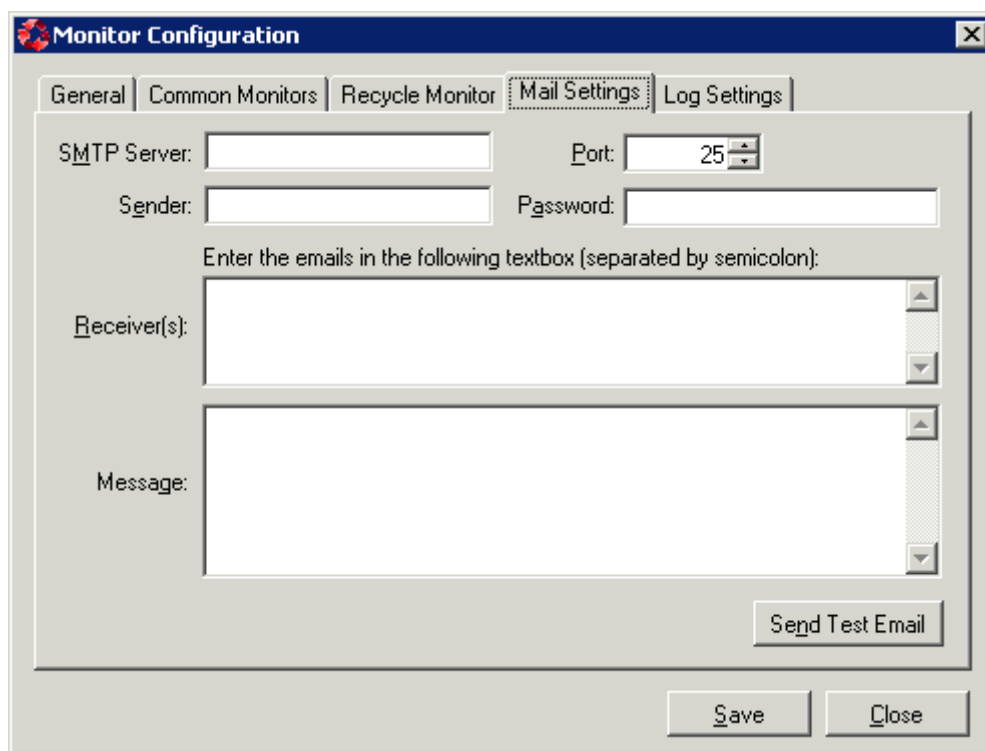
Monitor Configuration

General | Common Monitors | Recycle Monitor | Mail Settings | Log Settings

SMTP Server:
Port: 25
Sender:
Password:
Enter the emails in the following textbox (separated by semicolon):
Receiver(s):
Message:

Send Test Email

Save
Close